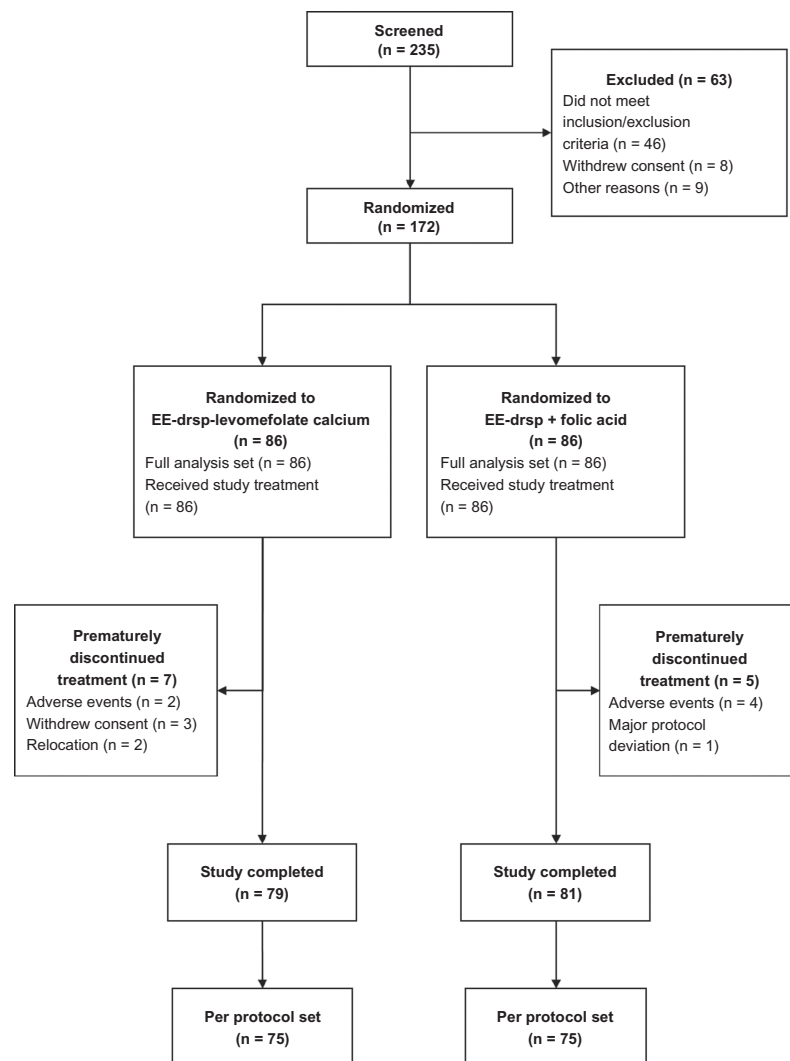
Screened
(n = 235)

Excluded (n = 63)
Did not meet inclusion/exclusion criteria (n = 46)
Withdrew consent (n = 8)
Other reasons (n = 9)

Randomized
(n = 172)

Randomized to
EE-drsp-levomefolate calcium
(n = 86)
Full analysis set (n = 86)
Received study treatment (n = 86)

Randomized to
EE-drsp + folic acid
(n = 86)
Full analysis set (n = 86)
Received study treatment (n = 86)

Prematurely discontinued treatment (n = 7)
Adverse events (n = 2)
Withdrew consent (n = 3)
Relocation (n = 2)

Prematurely discontinued treatment (n = 5)
Adverse events (n = 4)
Major protocol deviation (n = 1)

Study completed
(n = 79)

Study completed
(n = 81)

Per protocol set
(n = 75)

Per protocol set
(n = 75)